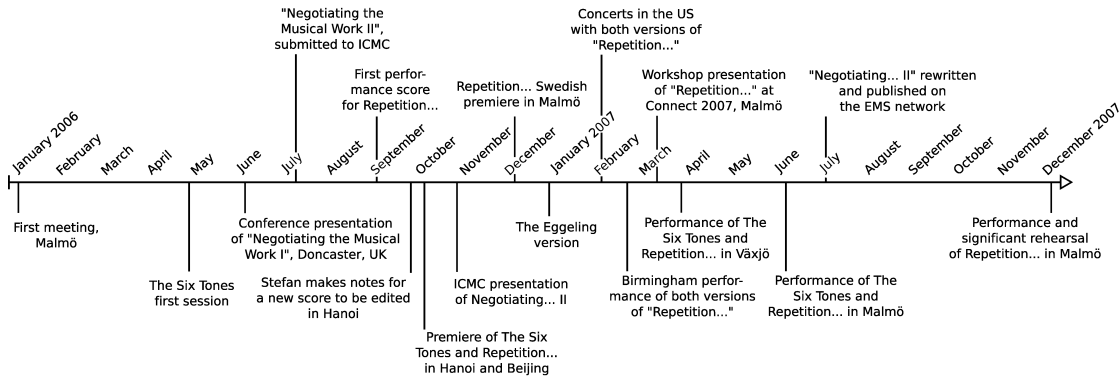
"Negotiating the Musical Work II", submitted to ICMC

First performance score for Repetition...

Repetition... Swedish premiere in Malmö

Concerts in the US with both versions of "Repetition..."

Workshop presentation of "Repetition..." at Connect 2007, Malmö

"Negotiating... II" rewritten and published on the EMS network

January 2006
February
March
April
May
June
July
August
September
October
November
December
January 2007
February
March
April
May
June
July
August
September
October
November
December 2007

First meeting, Malmö

The Six Tones first session

Conference presentation of "Negotiating the Musical Work I", Doncaster, UK

Stefan makes notes for a new score to be edited in Hanoi

Premiere of The Six Tones and Repetition... in Hanoi and Beijing

ICMC presentation of Negotiating... II

The Eggeling version

Birmingham performance of both versions of "Repetition..."

Performance of The Six Tones and Repetition... in Växjö

Performance of The Six Tones and Repetition... in Malmö

Performance and significant rehearsal of Repetition... in Malmö